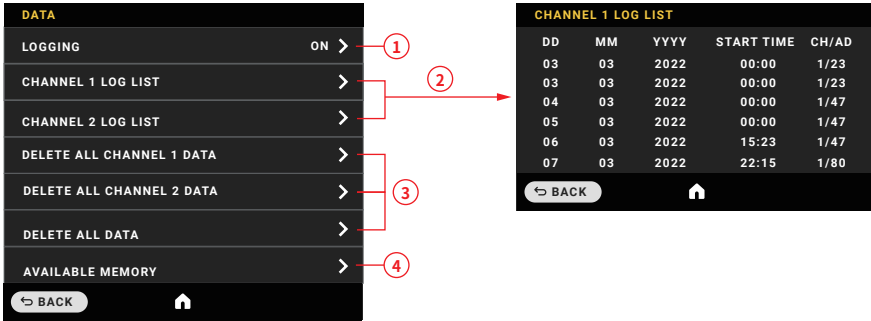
DATA

LOGGING ON >

CHANNEL 1 LOG LIST >

CHANNEL 2 LOG LIST >

DELETE ALL CHANNEL 1 DATA >

DELETE ALL CHANNEL 2 DATA >

DELETE ALL DATA >

AVAILABLE MEMORY >

BACK

1
2
3
4

CHANNEL 1 LOG LIST

| DD | MM | YYYY | START TIME | CH/AD |
|---|---|---|---|---|
| 03 | 03 | 2022 | 00:00 | 1/23 |
| 03 | 03 | 2022 | 00:00 | 1/23 |
| 04 | 03 | 2022 | 00:00 | 1/47 |
| 05 | 03 | 2022 | 00:00 | 1/47 |
| 06 | 03 | 2022 | 15:23 | 1/47 |
| 07 | 03 | 2022 | 22:15 | 1/80 |

BACK